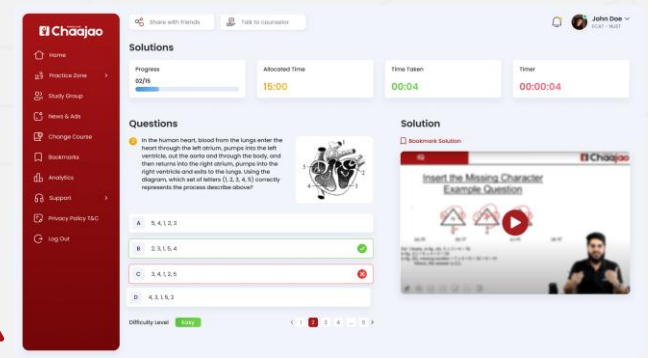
Chaajao

Home
Practice Zone
Study Group
News & Ads
Change Course
Bookmarks
Analytics
Support
Privacy Policy T&C
Log Out

Share with friends
Talk to counselor

John Doe
ECAT - NUST

Solutions

Progress
02/15

Allocated Time
15:00

Time Taken
00:04

Timer
00:00:04

Questions

In the human heart, blood from the lungs enter the heart through the left atrium, pumps into the left ventricle, out the aorta and through the body, and then returns into the right atrium, pumps into the right ventricle and exits to the lungs. Using the diagram, which set of letters (1, 2, 3, 4, 5) correctly represents the process describe above?

1
2
3
4
5

A 5, 4, 1, 2, 3
B 2, 3, 1, 5, 4
C 3, 4, 1, 2, 5
D 4, 3, 1, 5, 2

Difficulty Level Easy

< 1 2 3 4 ... 5 >

Solution

Bookmark Solution

Chaajao

Insert the Missing Character
Example Question

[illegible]